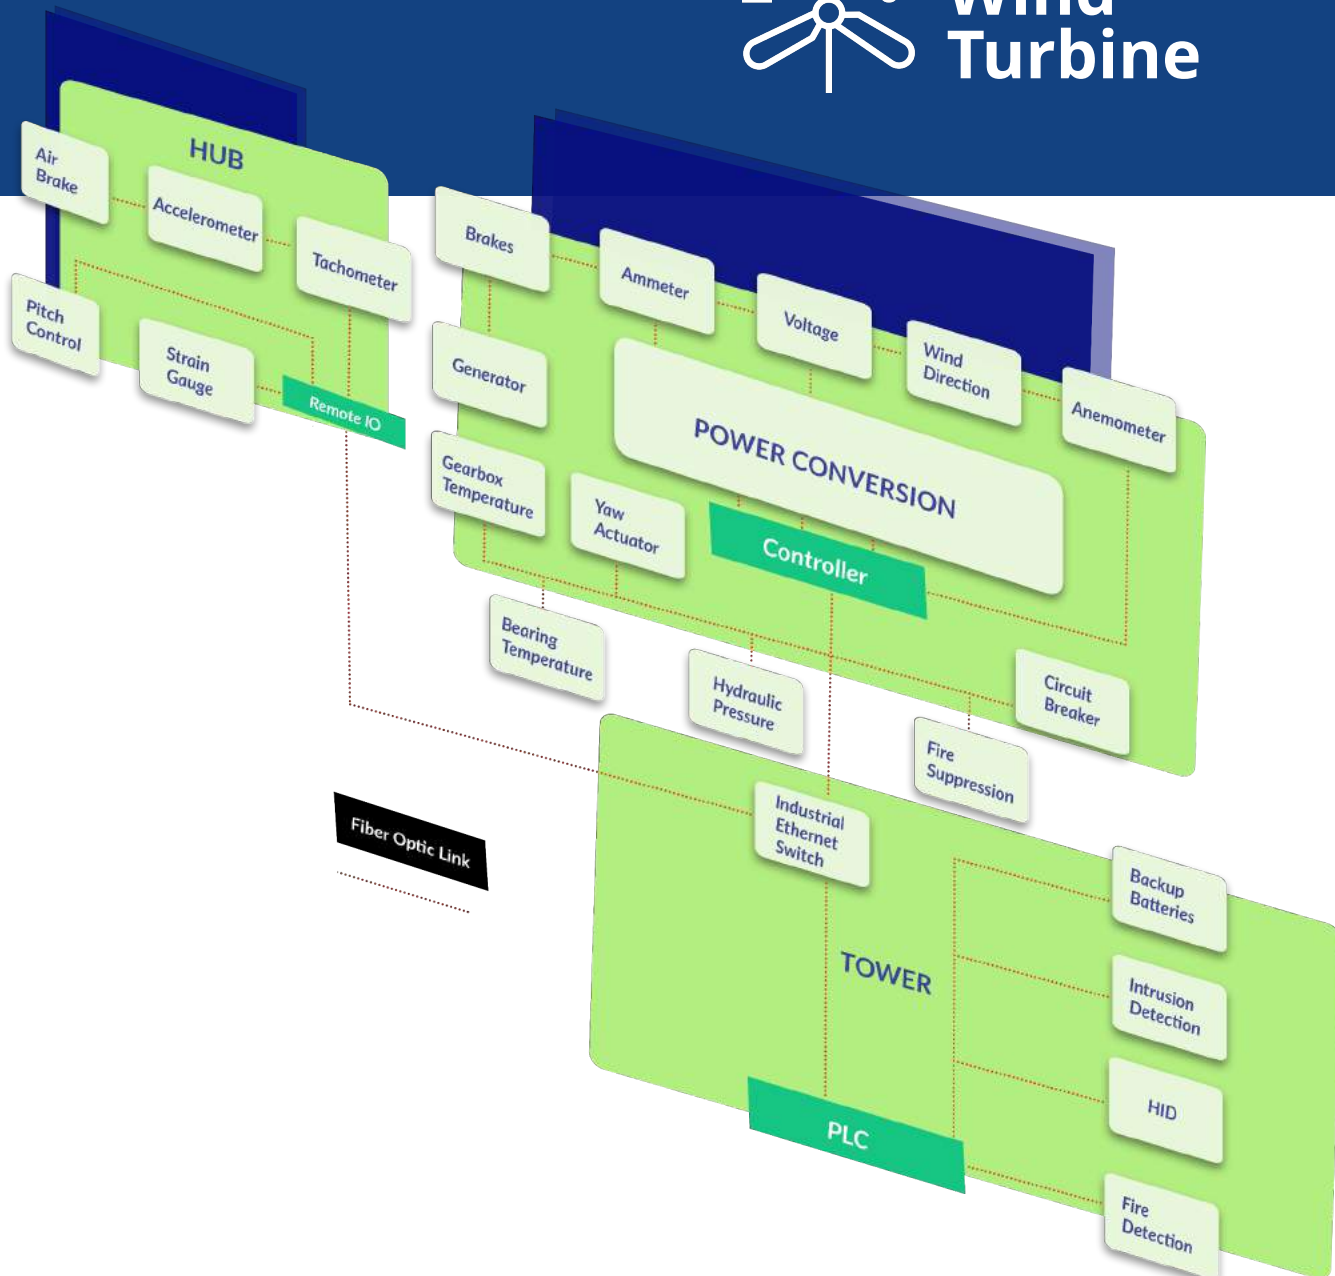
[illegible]
Turbine

HUB
Air Brake
Accelerometer
Tachometer
Pitch Control
Strain Gauge
Remote IO

Brakes
Ammeter
Voltage
Wind Direction
Anemometer
Generator
POWER CONVERSION
Gearbox Temperature
Yaw Actuator
Controller
Bearing Temperature
Hydraulic Pressure
Circuit Breaker
Fire Suppression

Fiber Optic Link

Industrial Ethernet Switch
TOWER
Backup Batteries
Intrusion Detection
HID
PLC
Fire Detection